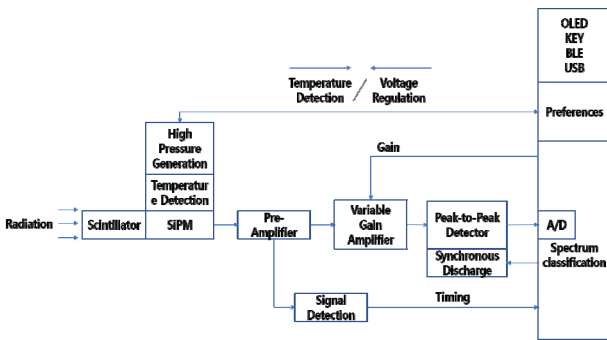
OLED
KEY
BLE
USB

Temperature Detection / Voltage Regulation

Preferences

High Pressure Generation

Temperature Detection

Gain

Radiation

Scintillator

SiPM

Pre-Amplifier

Variable Gain Amplifier

Peak-to-Peak Detector

A/D

Spectrum classification

Synchronous Discharge

Signal Detection

Timing